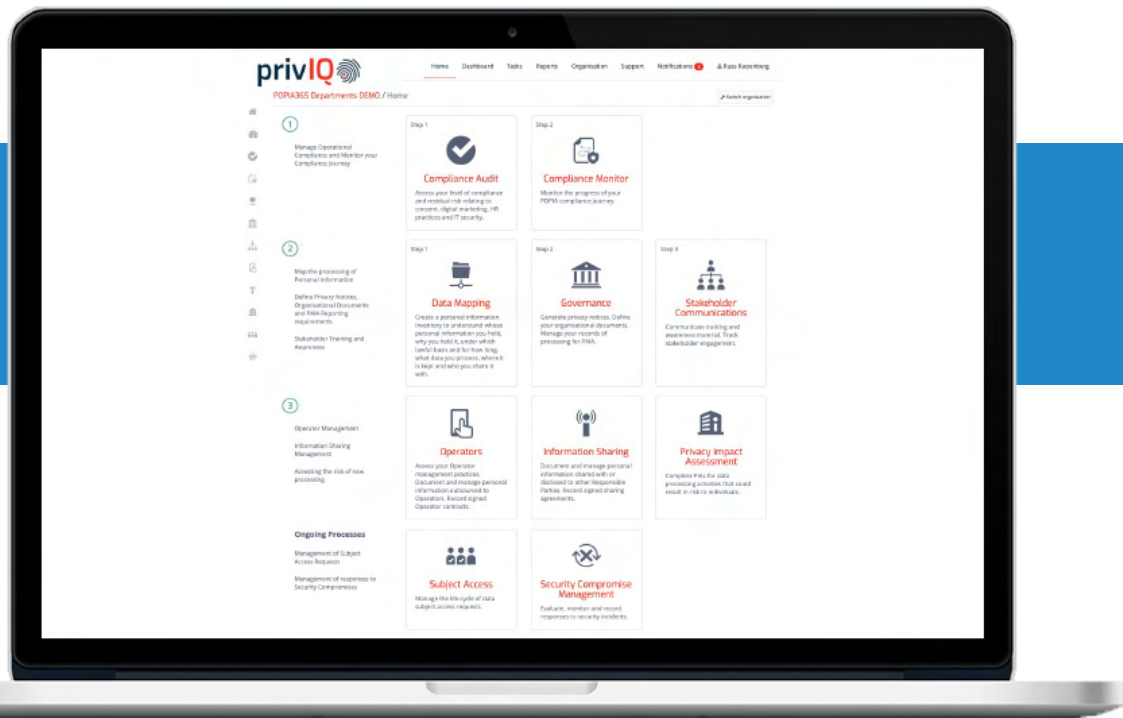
privIQ

Home Dashboard Tasks Reports Organisation Support Notifications 1 Russ Rolzenberg

POPIA365 Departments DEMO / Home

Switch organisation

1

Manage Operational Compliance and Monitor your Compliance Journey

Step 1

Compliance Audit

Assess your level of compliance and residual risk relating to consent, digital marketing, HR practices and IT security.

Step 2

Compliance Monitor

Monitor the progress of your POPIA compliance journey

2

Map the processing of Personal Information

Define Privacy Notices, Organisational Documents and PAIA Reporting requirements

Stakeholder Training and Awareness

Step 1

Data Mapping

Create a personal information inventory to understand whose personal information you hold, why you hold it, under which lawful basis and for how long, what data you process, where it is kept and who you share it with.

Step 2

Governance

Generate privacy notices. Define your organisational documents. Manage your records of processing for PAIA.

Step 3

Stakeholder Communications

Communicate training and awareness material. Track stakeholder engagement.

3

Operator Management

Information Sharing Management

Assessing the risk of new processing

Operators

Assess your Operator management practices. Document and manage personal information outsourced to Operators. Record signed Operator contracts.

Information Sharing

Document and manage personal information shared with or disclosed to other Responsible Parties. Record signed sharing agreements.

Privacy Impact Assessment

Complete PIAs for data processing activities that could result in risk to individuals.

Ongoing Processes

Management of Subject Access Requests

Management of responses to Security Compromises

Subject Access

Manage the life-cycle of data subject access requests.

Security Compromise Management

Evaluate, monitor and record responses to security incidents.